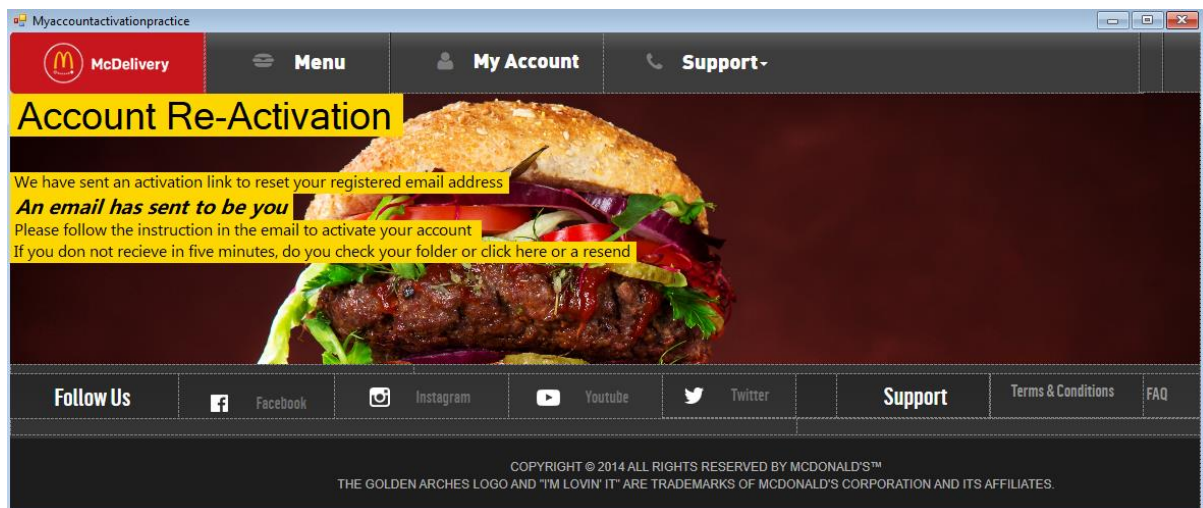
Myaccountactivationpractice

McDelivery

Menu

My Account

Support-

Account Re-Activation

We have sent an activation link to reset your registered email address

An email has sent to be you

Please follow the instruction in the email to activate your account

If you don not recieve in five minutes, do you check your folder or click here or a resend

Follow Us

Facebook

Instagram

Youtube

Twitter

Support

Terms & Conditions

FAQ

COPYRIGHT © 2014 ALL RIGHTS RESERVED BY MCDONALD'S™

THE GOLDEN ARCHES LOGO AND "I'M LOVIN' IT" ARE TRADEMARKS OF MCDONALD'S CORPORATION AND ITS AFFILIATES.